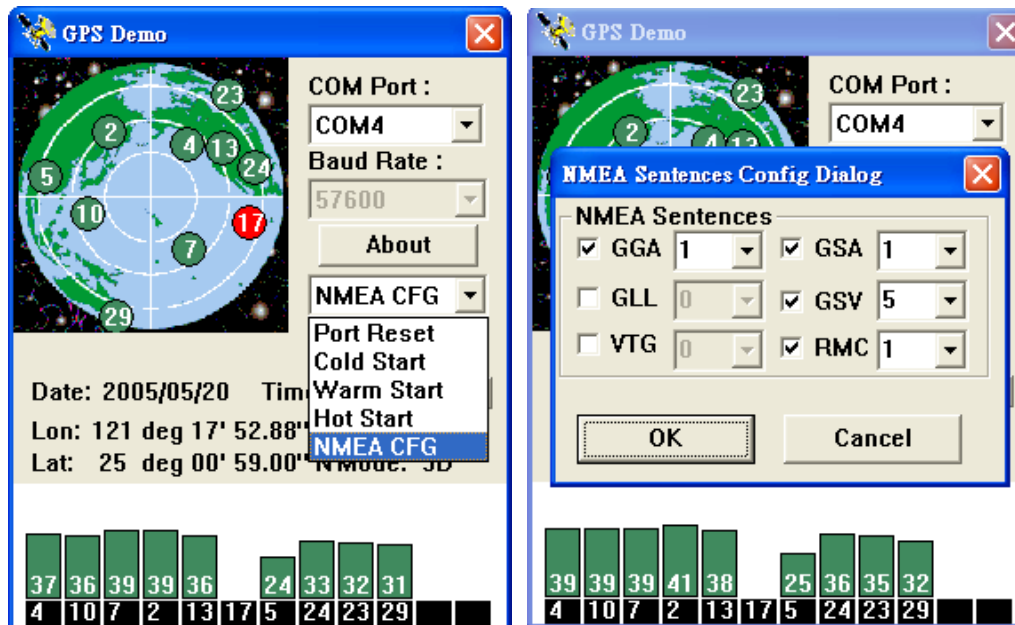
GPS Demo

23 2 4 13 24 5 10 17 7 29

COM Port :
COM4
Baud Rate :
57600
About
NMEA CFG
Port Reset
Cold Start
Warm Start
Hot Start
NMEA CFG

Date: 2005/05/20 Tim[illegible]
Lon: 121 deg 17' 52.88"
Lat: 25 deg 00' 59.00" N Mode: 3D

| 37 | 36 | 39 | 39 | 36 | | 24 | 33 | 32 | 31 | | |
|---|---|---|---|---|---|---|---|---|---|---|---|
| 4 | 10 | 7 | 2 | 13 | 17 | 5 | 24 | 23 | 29 | | |

GPS Demo

COM Port :
COM4

NMEA Sentences Config Dialog
NMEA Sentences
☑ GGA 1
☑ GSA 1
☐ GLL 0
☑ GSV 5
☐ VTG 0
☑ RMC 1
OK
Cancel

| 39 | 39 | 39 | 41 | 38 | | 25 | 36 | 35 | 32 | | |
|---|---|---|---|---|---|---|---|---|---|---|---|
| 4 | 10 | 7 | 2 | 13 | 17 | 5 | 24 | 23 | 29 | | |